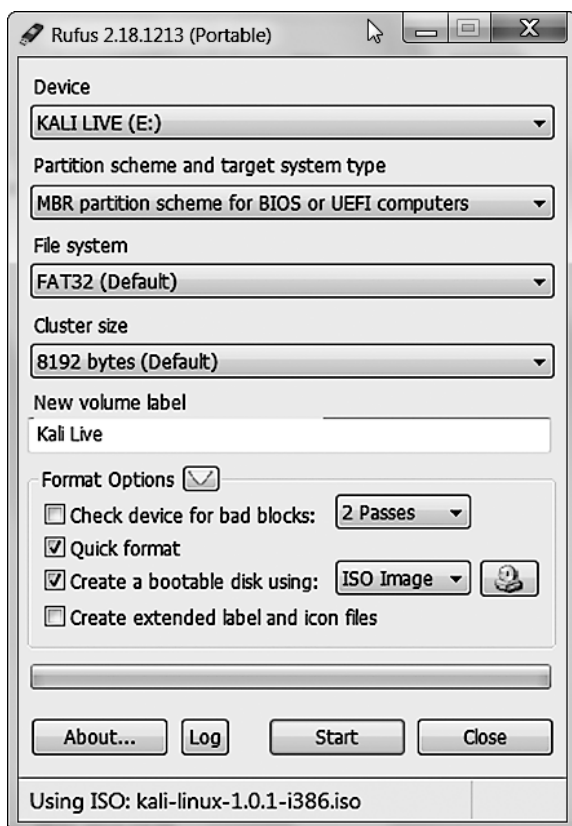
Rufus 2.18.1213 (Portable)

Device

KALI LIVE (E:)

Partition scheme and target system type

MBR partition scheme for BIOS or UEFI computers

File system

FAT32 (Default)

Cluster size

8192 bytes (Default)

New volume label

Kali Live

Format Options

Check device for bad blocks: 2 Passes

Quick format

Create a bootable disk using: ISO Image

Create extended label and icon files

About... Log Start Close

Using ISO: kali-linux-1.0.1-i386.iso